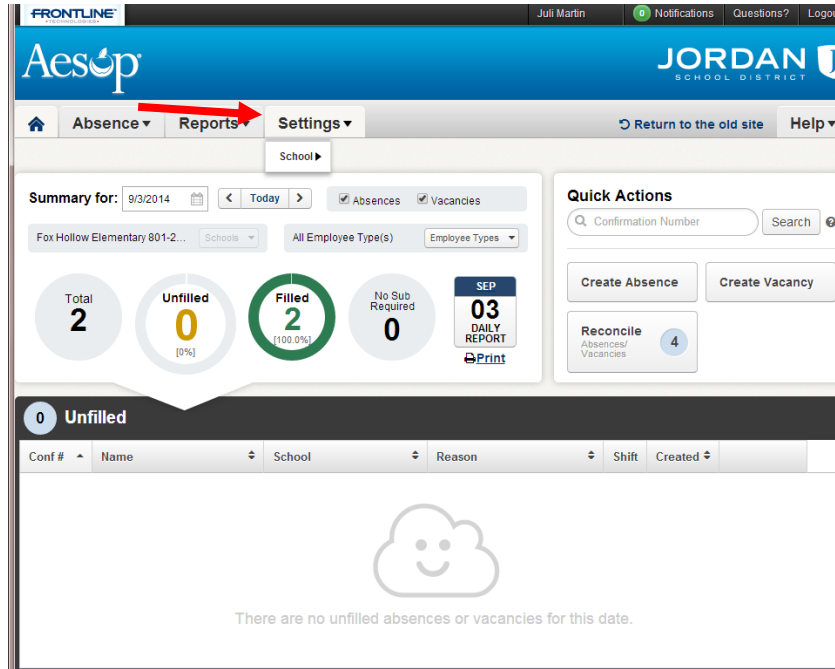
FRONTLINE TECHNOLOGIES

Juli Martin 0 Notifications Questions? Logo

Aesop

JORDAN SCHOOL DISTRICT

Absence ▾ Reports ▾ Settings ▾

School ▸

Return to the old site Help ▾

Summary for: 9/3/2014 Today

Absences Vacancies

Fox Hollow Elementary 801-2... Schools

All Employee Type(s) Employee Types

Total 2

Unfilled 0 [0%]

Filled 2 [100.0%]

No Sub Required 0

SEP 03 DAILY REPORT Print

Quick Actions

Confirmation Number Search

Create Absence

Create Vacancy

Reconcile Absences/ Vacancies 4

0 Unfilled

| Conf # | Name | School | Reason | Shift | Created |
|---|---|---|---|---|---|

There are no unfilled absences or vacancies for this date.